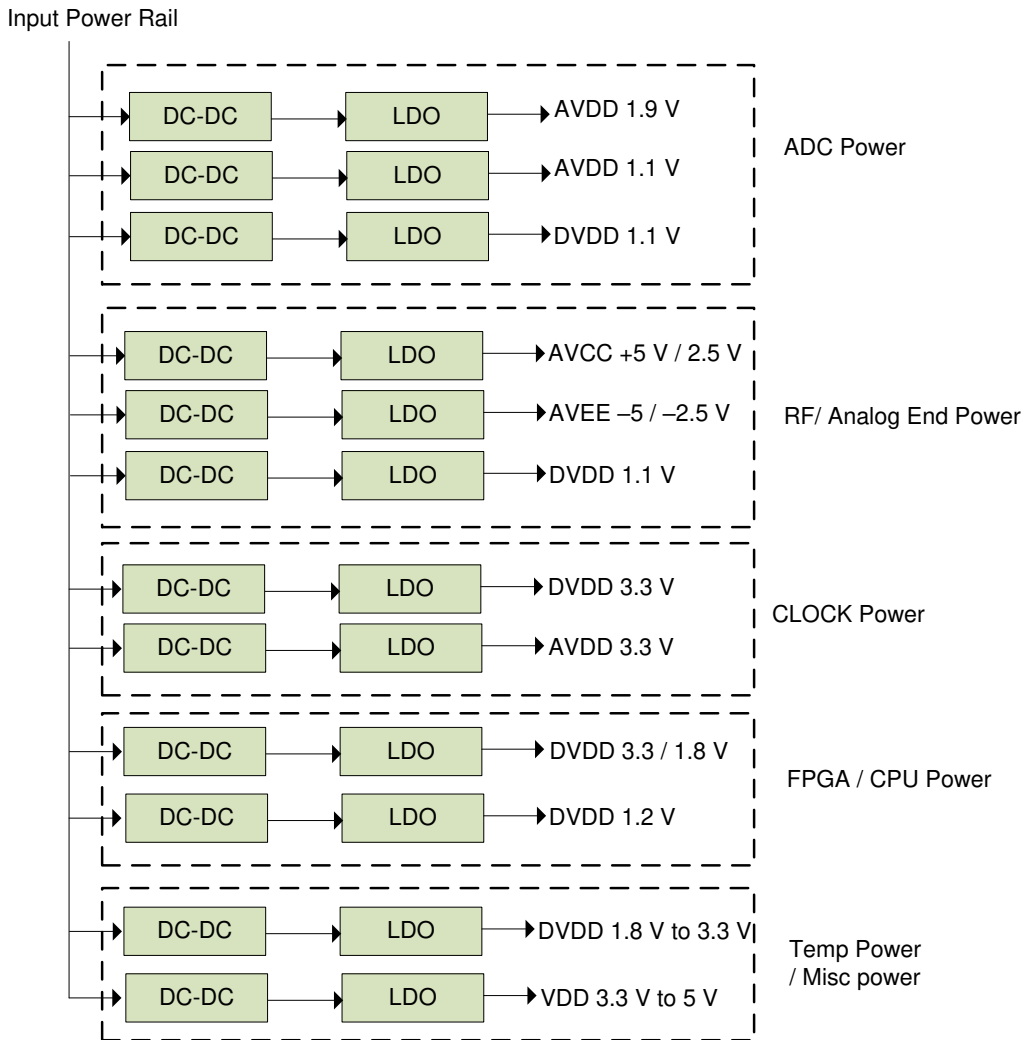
Input Power Rail

DC-DC
LDO
AVDD 1.9 V
DC-DC
LDO
AVDD 1.1 V
DC-DC
LDO
DVDD 1.1 V
ADC Power

DC-DC
LDO
AVCC +5 V / 2.5 V
DC-DC
LDO
AVEE –5 / –2.5 V
DC-DC
LDO
DVDD 1.1 V
RF/ Analog End Power

DC-DC
LDO
DVDD 3.3 V
DC-DC
LDO
AVDD 3.3 V
CLOCK Power

DC-DC
LDO
DVDD 3.3 / 1.8 V
DC-DC
LDO
DVDD 1.2 V
FPGA / CPU Power

DC-DC
LDO
DVDD 1.8 V to 3.3 V
DC-DC
LDO
VDD 3.3 V to 5 V
Temp Power / Misc power